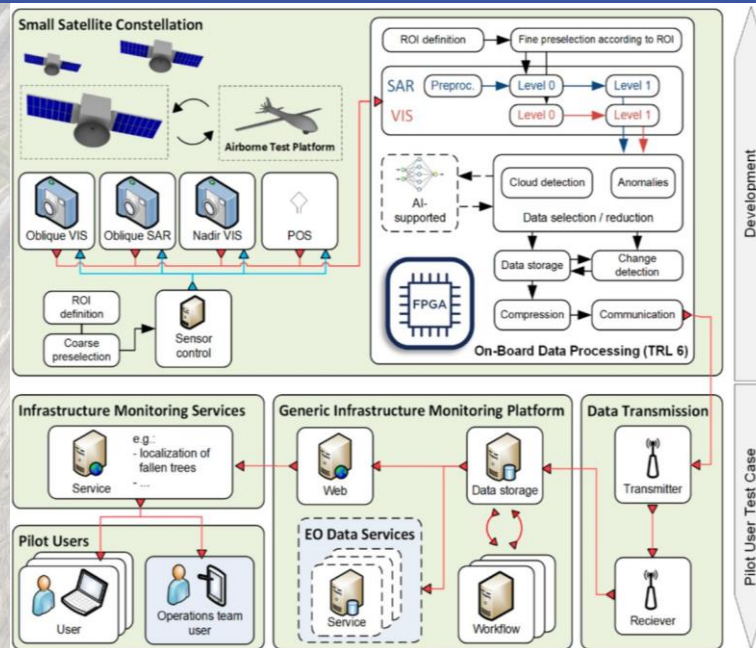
Small Satellite Constellation

Airborne Test Platform

Oblique VIS

Oblique SAR

Nadir VIS

POS

ROI definition

Coarse preselection

Sensor control

ROI definition

Fine preselection according to ROI

SAR

Preproc.

Level 0

Level 1

VIS

Level 0

Level 1

AI-supported

Cloud detection

Anomalies

Data selection / reduction

Data storage

Change detection

FPGA

Compression

Communication

On-Board Data Processing (TRL 6)

Development

Infrastructure Monitoring Services

Service

e.g.:
- localization of fallen trees
- ...

Generic Infrastructure Monitoring Platform

Web

Data storage

Data Transmission

Transmitter

Pilot Users

User

Operations team user

EO Data Services

Service

Workflow

Reciever

Pilot User Test Case